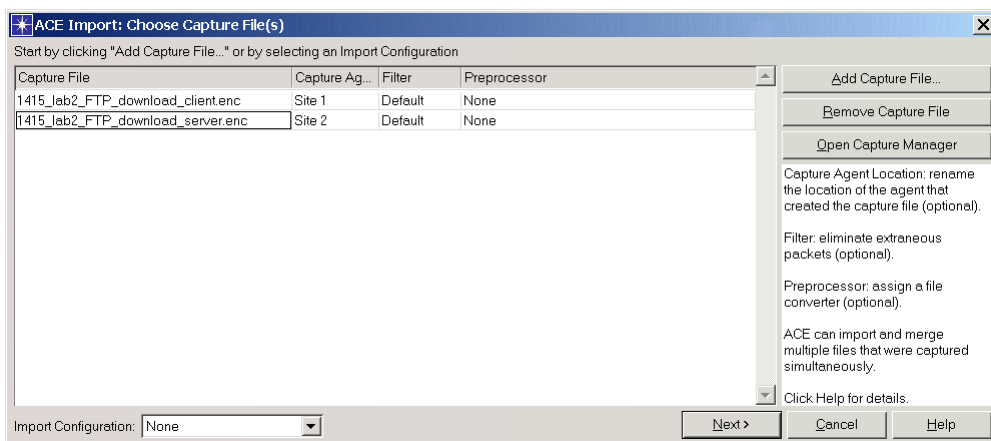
ACE Import: Choose Capture File(s)

Start by clicking "Add Capture File..." or by selecting an Import Configuration

| Capture File | Capture Ag... | Filter | Preprocessor |
|---|---|---|---|
| 1415_lab2_FTP_download_client.enc | Site 1 | Default | None |
| 1415_lab2_FTP_download_server.enc | Site 2 | Default | None |

Add Capture File...

Remove Capture File

Open Capture Manager

Capture Agent Location: rename the location of the agent that created the capture file (optional).

Filter: eliminate extraneous packets (optional).

Preprocessor: assign a file converter (optional).

ACE can import and merge multiple files that were captured simultaneously.

Click Help for details.

Import Configuration: None

Next >

Cancel

Help